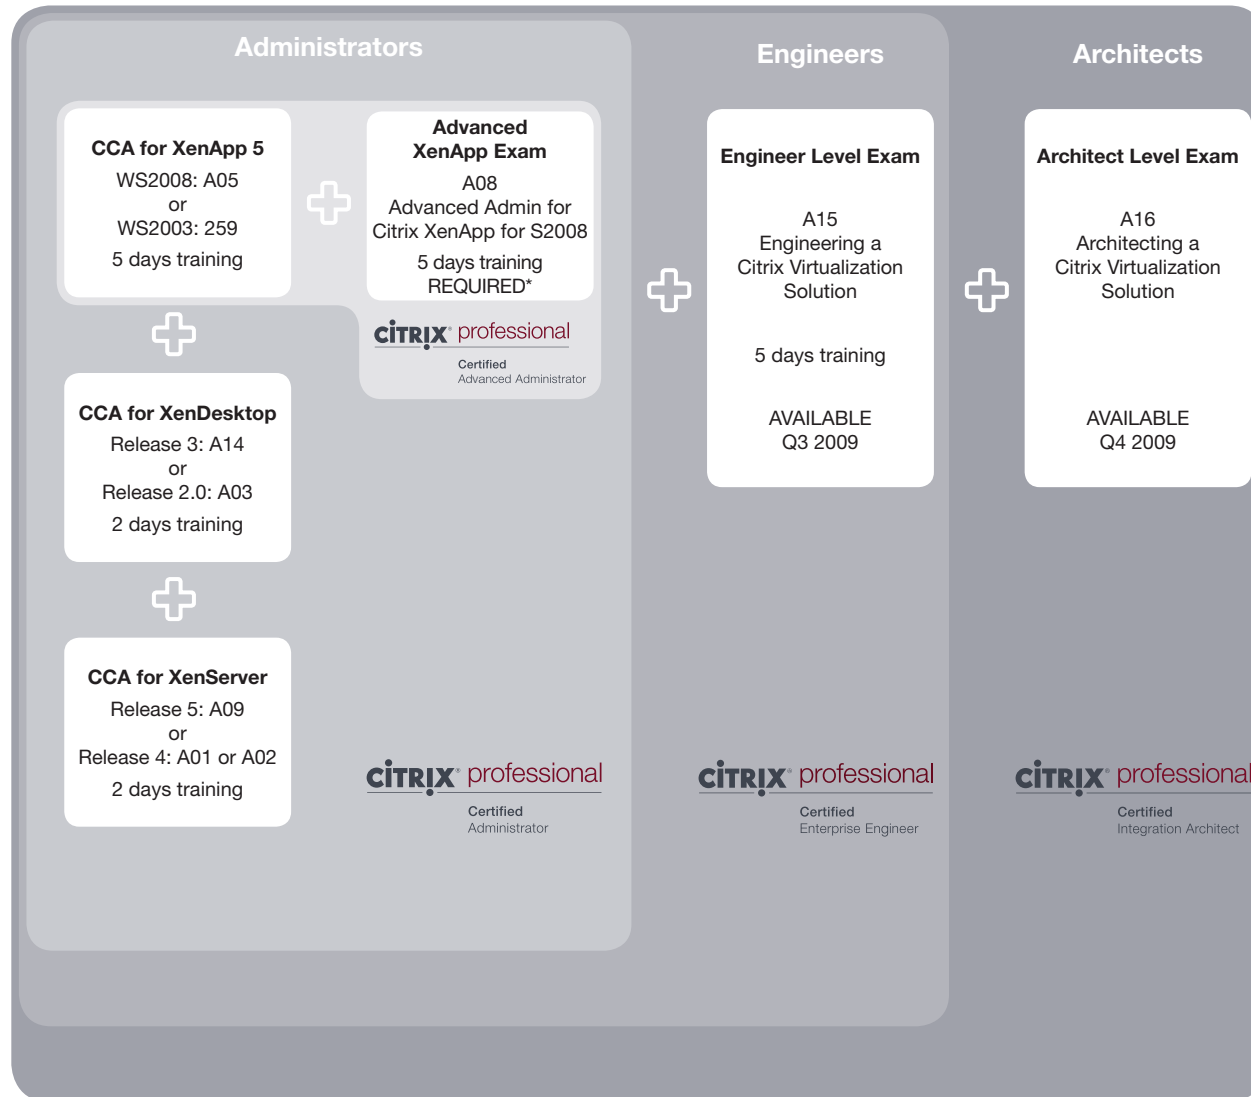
Administrators

CCA for XenApp 5
WS2008: A05
or
WS2003: 259
5 days training

Advanced XenApp Exam
A08
Advanced Admin for Citrix XenApp for S2008
5 days training
REQUIRED*

CiTRIX professional
Certified
Advanced Administrator

CCA for XenDesktop
Release 3: A14
or
Release 2.0: A03
2 days training

CCA for XenServer
Release 5: A09
or
Release 4: A01 or A02
2 days training

CiTRIX professional
Certified
Administrator

Engineers

Engineer Level Exam
A15
Engineering a Citrix Virtualization Solution
5 days training
AVAILABLE
Q3 2009

CiTRIX professional
Certified
Enterprise Engineer

Architects

Architect Level Exam
A16
Architecting a Citrix Virtualization Solution
AVAILABLE
Q4 2009

CiTRIX professional
Certified
Integration Architect